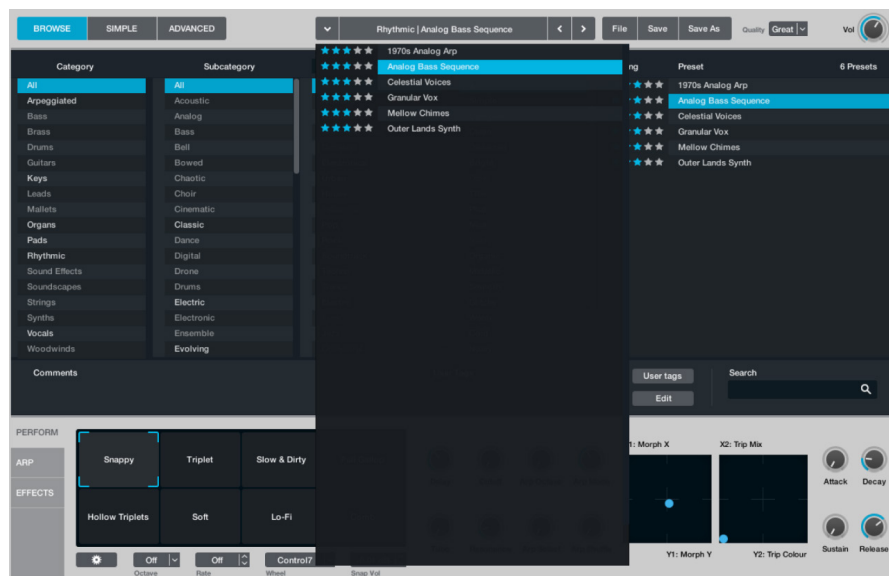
BROWSE SIMPLE ADVANCED

Rhythmic | Analog Bass Sequence

File Save Save As Quality Great Vol

1970s Analog Arp
Analog Bass Sequence
Celestial Voices
Granular Vox
Mellow Chimes
Outer Lands Synth

| Category | Subcategory |
|---|---|
| All | All |
| Arpeggiated | Acoustic |
| Bass | Analog |
| Brass | Bass |
| Drums | Bell |
| Guitars | Bowed |
| Keys | Chaotic |
| Leads | Choir |
| Mallets | Cinematic |
| Organs | Classic |
| Pads | Dance |
| Rhythmic | Digital |
| Sound Effects | Drone |
| Soundscapes | Drums |
| Strings | Electric |
| Synths | Electronic |
| Vocals | Ensemble |
| Woodwinds | Evolving |

ng Preset 6 Presets
1970s Analog Arp
Analog Bass Sequence
Celestial Voices
Granular Vox
Mellow Chimes
Outer Lands Synth

Comments

User tags
Edit
Search

PERFORM
ARP
EFFECTS

Snappy Triplet Slow & Dirty
Hollow Triplets Soft Lo-Fi

Off Off Control7
Octave Rate Wheel Snap Vol

1: Morph X X2: Trip Mix
Y1: Morph Y Y2: Trip Colour

Attack Decay
Sustain Release